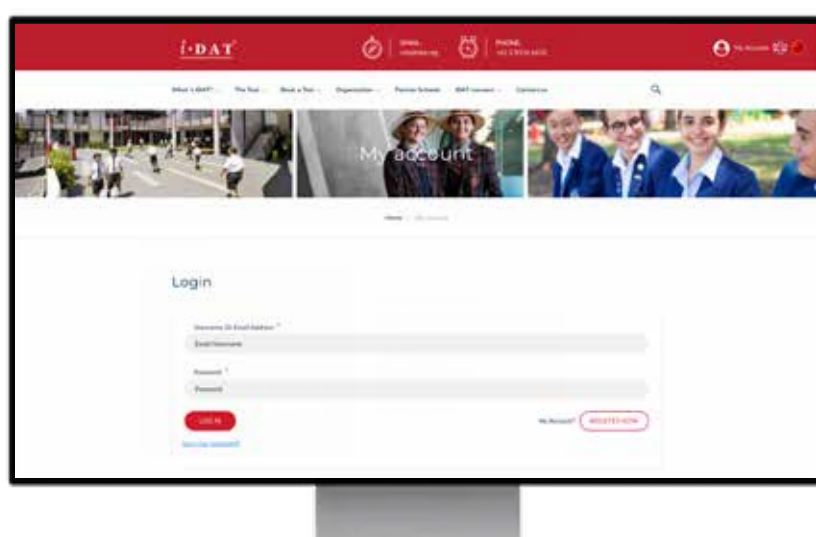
i-DAT

EMAIL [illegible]

PHONE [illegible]

My Account

What's i-DAT? The Test Book a Test Organization Partner Schools iDAT corner Contact us

My account

Home / My account

Login

Username Or Email Address *

Email/Username

Password *

Password

LOG IN

No Account? REGISTER NOW

Lost Your Password?